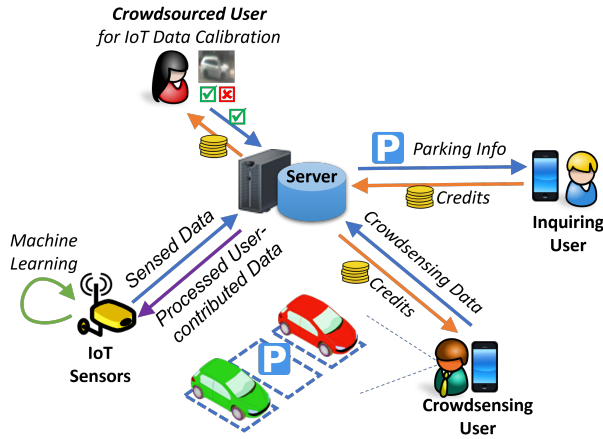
Crowdsourced User
for IoT Data Calibration

Server

P Parking Info

Credits

Inquiring User

Machine Learning

Sensed Data

Processed User-contributed Data

Crowdsensing Data

Credits

IoT Sensors

P

Crowdsensing User